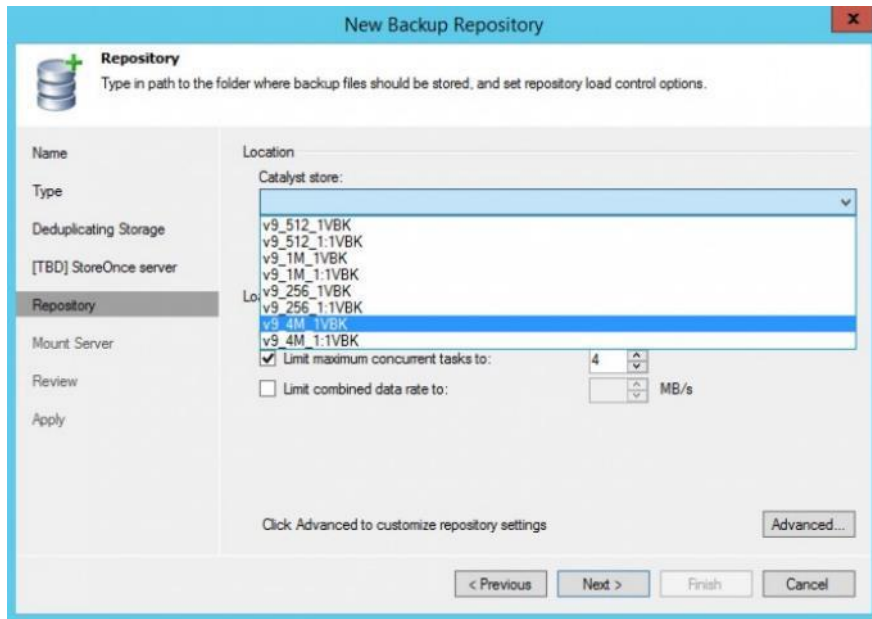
New Backup Repository

x

Repository
Type in path to the folder where backup files should be stored, and set repository load control options.

Name
Type
Deduplicating Storage
[TBD] StoreOnce server
Repository
Mount Server
Review
Apply

Location
Catalyst store:

v9_512_1VBK
v9_512_1:1VBK
v9_1M_1VBK
v9_1M_1:1VBK
v9_256_1VBK
v9_256_1:1VBK
v9_4M_1VBK
v9_4M_1:1VBK

Lo

Limit maximum concurrent tasks to: 4
Limit combined data rate to: MB/s

Click Advanced to customize repository settings

Advanced...

< Previous
Next >
Finish
Cancel